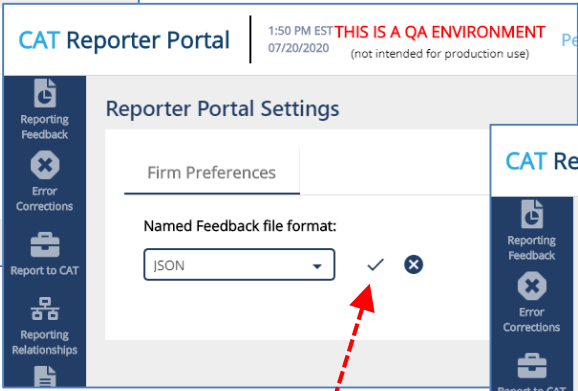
CAT Reporter Portal

1:50 PM EST
07/20/2020

THIS IS A QA ENVIRONMENT
(not intended for production use)

Pe

Reporting Feedback

Error Corrections

Report to CAT

Reporting Relationships

Reporter Portal Settings

Firm Preferences

Named Feedback file format:

JSON

CAT Re

Reporting Feedback

Error Corrections

Report to CAT